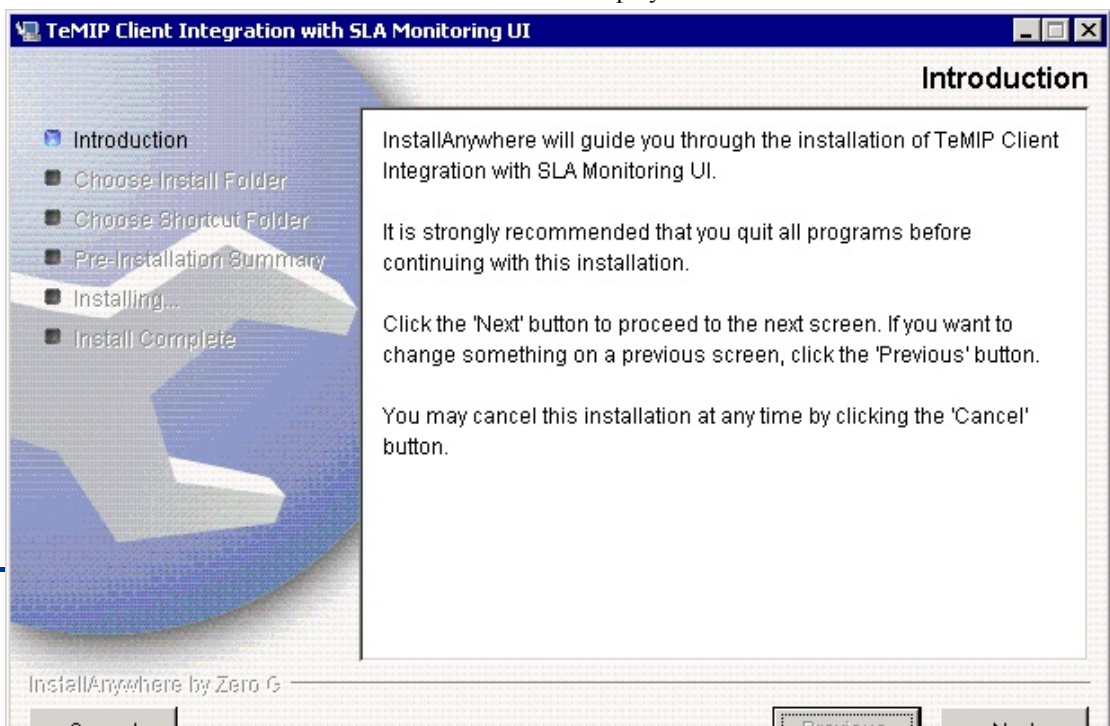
TeMIP Client Integration with SLA Monitoring UI

Introduction

Introduction
Choose Install Folder
Choose Shortcut Folder
Pre-Installation Summary
Installing...
Install Complete

InstallAnywhere will guide you through the installation of TeMIP Client Integration with SLA Monitoring UI.

It is strongly recommended that you quit all programs before continuing with this installation.

Click the 'Next' button to proceed to the next screen. If you want to change something on a previous screen, click the 'Previous' button.

You may cancel this installation at any time by clicking the 'Cancel' button.

InstallAnywhere by Zero G

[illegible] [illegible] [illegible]